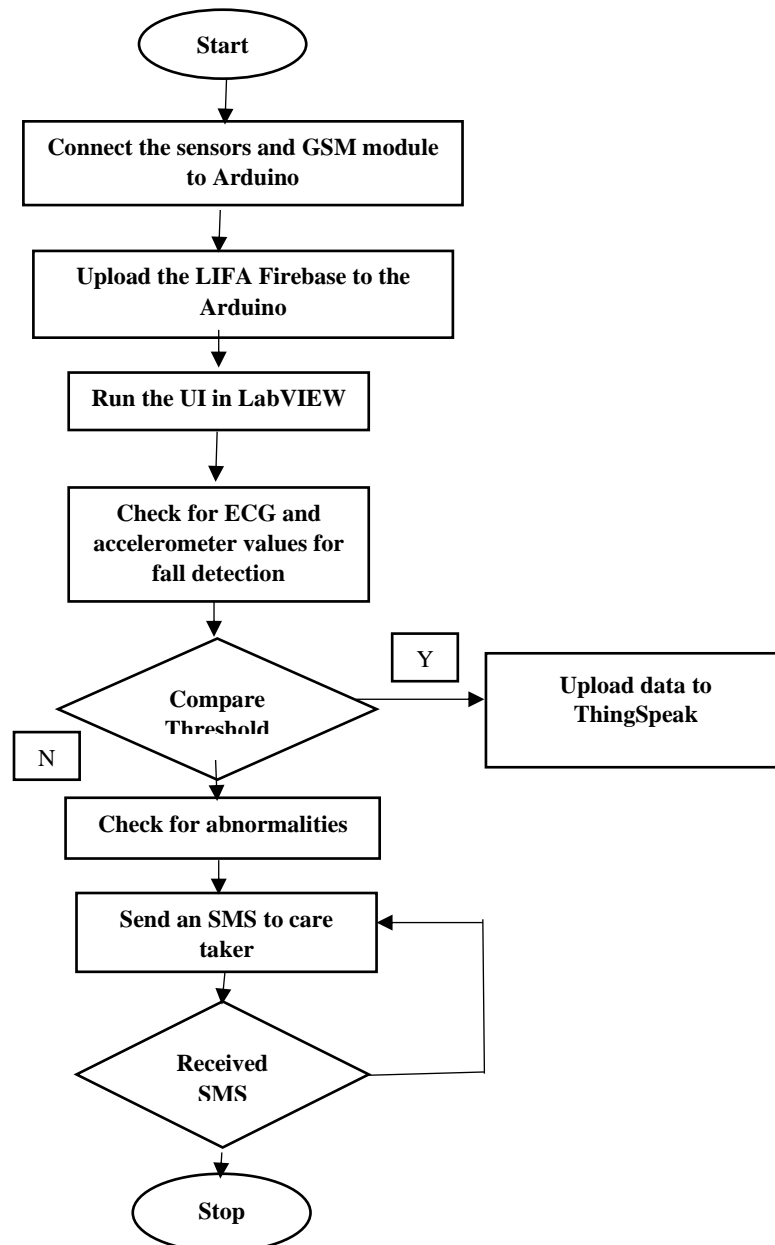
Start

Connect the sensors and GSM module to Arduino

Upload the LIFA Firebase to the Arduino

Run the UI in LabVIEW

Check for ECG and accelerometer values for fall detection

Y

Compare Threshold

Upload data to ThingSpeak

N

Check for abnormalities

Send an SMS to care taker

Received SMS

Stop